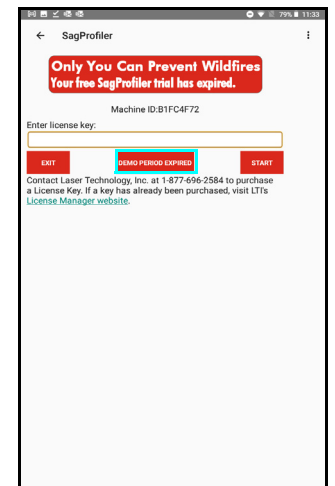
79% 11:33

SagProfiler

Only You Can Prevent Wildfires
Your free SagProfiler trial has expired.

Machine ID:B1FC4F72

Enter license key:

EXIT

DEMO PERIOD EXPIRED

START

Contact Laser Technology, Inc. at 1-877-696-2584 to purchase a License Key. If a key has already been purchased, visit LTI's License Manager website.